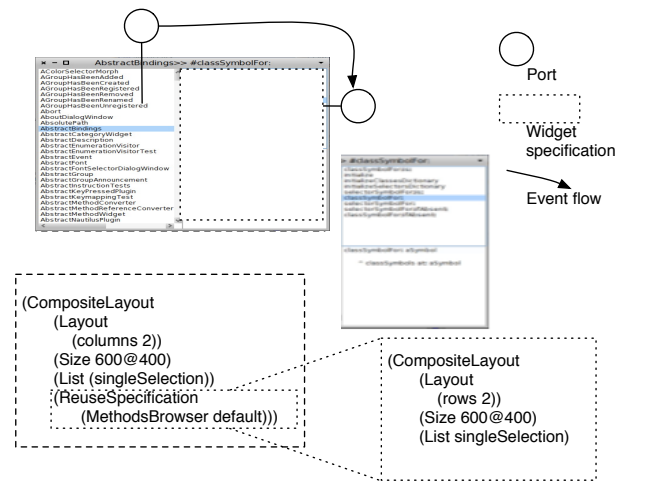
AbstractBindings>> #classSymbolFor:

AColorSelectorMorph
AGroupHasBeenAdded
AGroupHasBeenCreated
AGroupHasBeenRegistered
AGroupHasBeenRemoved
AGroupHasBeenRenamed
AGroupHasBeenUnregistered
Abort
AboutDialogWindow
AbsolutePath
AbstractBindings
AbstractCategoryWidget
AbstractDescription
AbstractEnumerationVisitor
AbstractEnumerationVisitorTest
AbstractEvent
AbstractFont
AbstractFontSelectorDialogWindow
AbstractGroup
AbstractGroupAnnouncement
AbstractInstructionTests
AbstractKeyPressedPlugin
AbstractKeymappingTest
AbstractMethodConverter
AbstractMethodReferenceConverter
AbstractMethodWidget
AbstractNautilusPlugin

Port

Widget specification

Event flow

#classSymbolFor:

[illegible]

classSymbolFor: aSymbol

^ classSymbols at: aSymbol

(CompositeLayout
(Layout
(columns 2))
(Size 600@400)
(List (singleSelection))
(ReuseSpecification
(MethodsBrowser default)))

(CompositeLayout
(Layout
(rows 2))
(Size 600@400)
(List singleSelection)